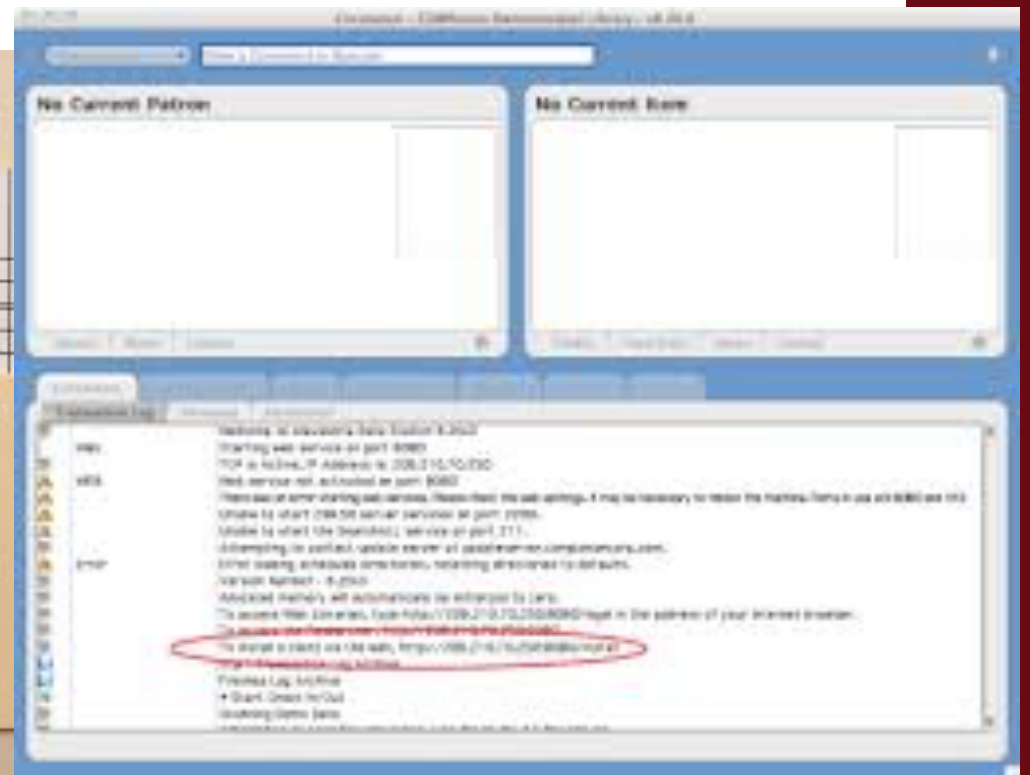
No Current Patron

No Current Item

Transaction Log

Web — Starting web service on port 8080

TCP is Active, IP Address is: 206.210.70.230

Web — Web service not activated on port 8080

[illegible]

Unable to start Z39.50 server services on port 2100.

Unable to start the Searchlight service on port 211.

Attempting to contact update server at updateserver.companioncorp.com.

Error — Error loading schedule directories, resetting directories to defaults.

Version Number - 8.20.0

Advanced metrics will automatically be enabled to zero.

To access Web Librarian, type http://206.210.70.230:8080/login in the address of your Internet browser.

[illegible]

To install a client via the web, http://206.210.70.230:8080/install

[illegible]

Finished Log Archive

• Start: Check In/Out

Unlocking items zero.

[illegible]